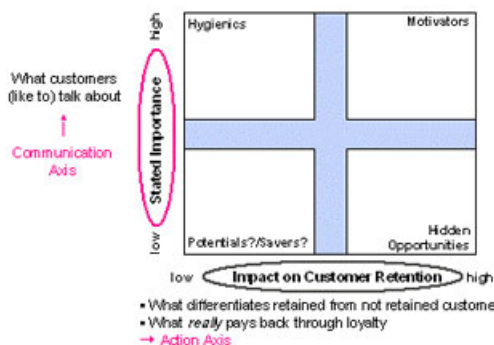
What customers (like to) talk about

Communication Axis

Stated Importance

high

low

Hygienics

Motivators

Potentials?/Savers?

Hidden Opportunities

low

Impact on Customer Retention

high

• What differentiates retained from not retained custome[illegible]
• What *really* pays back through loyalty
→ Action Axis